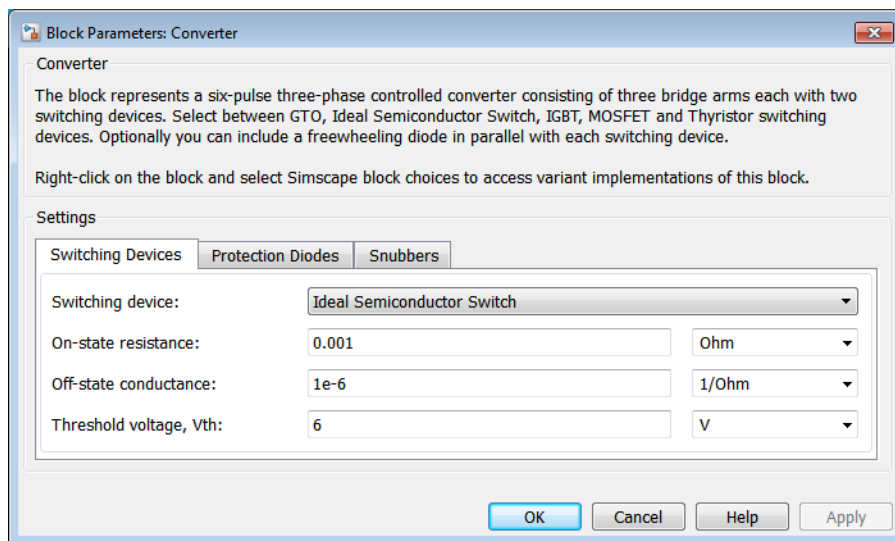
Block Parameters: Converter

Converter

The block represents a six-pulse three-phase controlled converter consisting of three bridge arms each with two switching devices. Select between GTO, Ideal Semiconductor Switch, IGBT, MOSFET and Thyristor switching devices. Optionally you can include a freewheeling diode in parallel with each switching device.

Right-click on the block and select Simscape block choices to access variant implementations of this block.

Settings

Switching Devices | Protection Diodes | Snubbers

| | | |
|---|---|---|
| Switching device: | Ideal Semiconductor Switch | |
| On-state resistance: | 0.001 | Ohm |
| Off-state conductance: | 1e-6 | 1/Ohm |
| Threshold voltage, Vth: | 6 | V |

OK | Cancel | Help | Apply